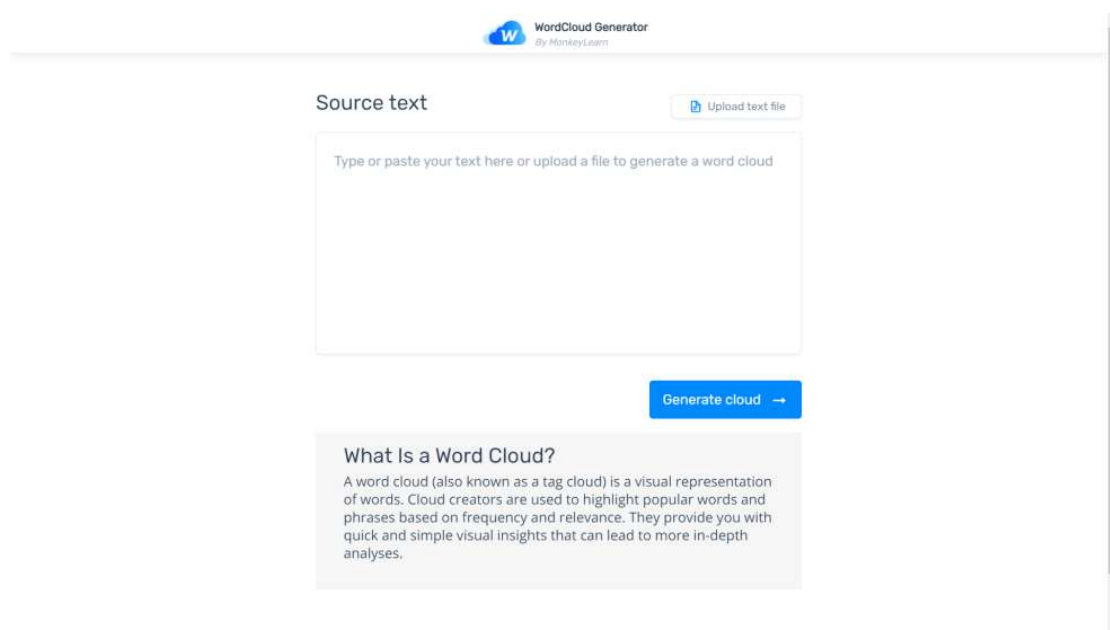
W WordCloud Generator
By MonkeyLearn

Source text

Upload text file

Type or paste your text here or upload a file to generate a word cloud

Generate cloud →

What Is a Word Cloud?

A word cloud (also known as a tag cloud) is a visual representation of words. Cloud creators are used to highlight popular words and phrases based on frequency and relevance. They provide you with quick and simple visual insights that can lead to more in-depth analyses.